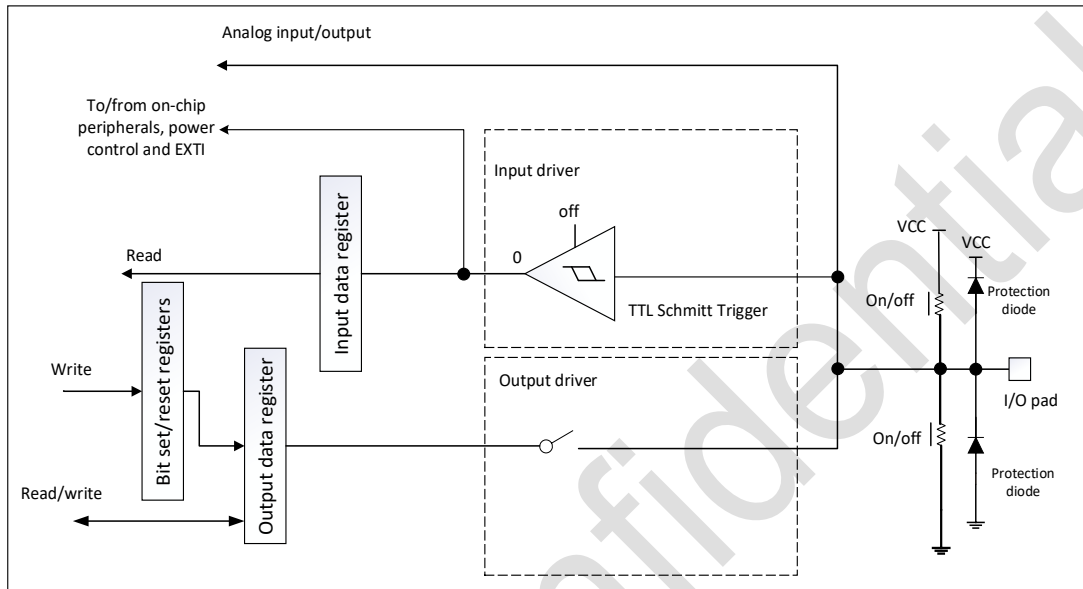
Analog input/output

To/from on-chip peripherals, power control and EXTI

Input driver

off

Read

0

Input data register

TTL Schmitt Trigger

VCC

VCC

On/off

Protection diode

Bit set/reset registers

Write

Output driver

Output data register

I/O pad

On/off

Protection diode

Read/write

Confidential